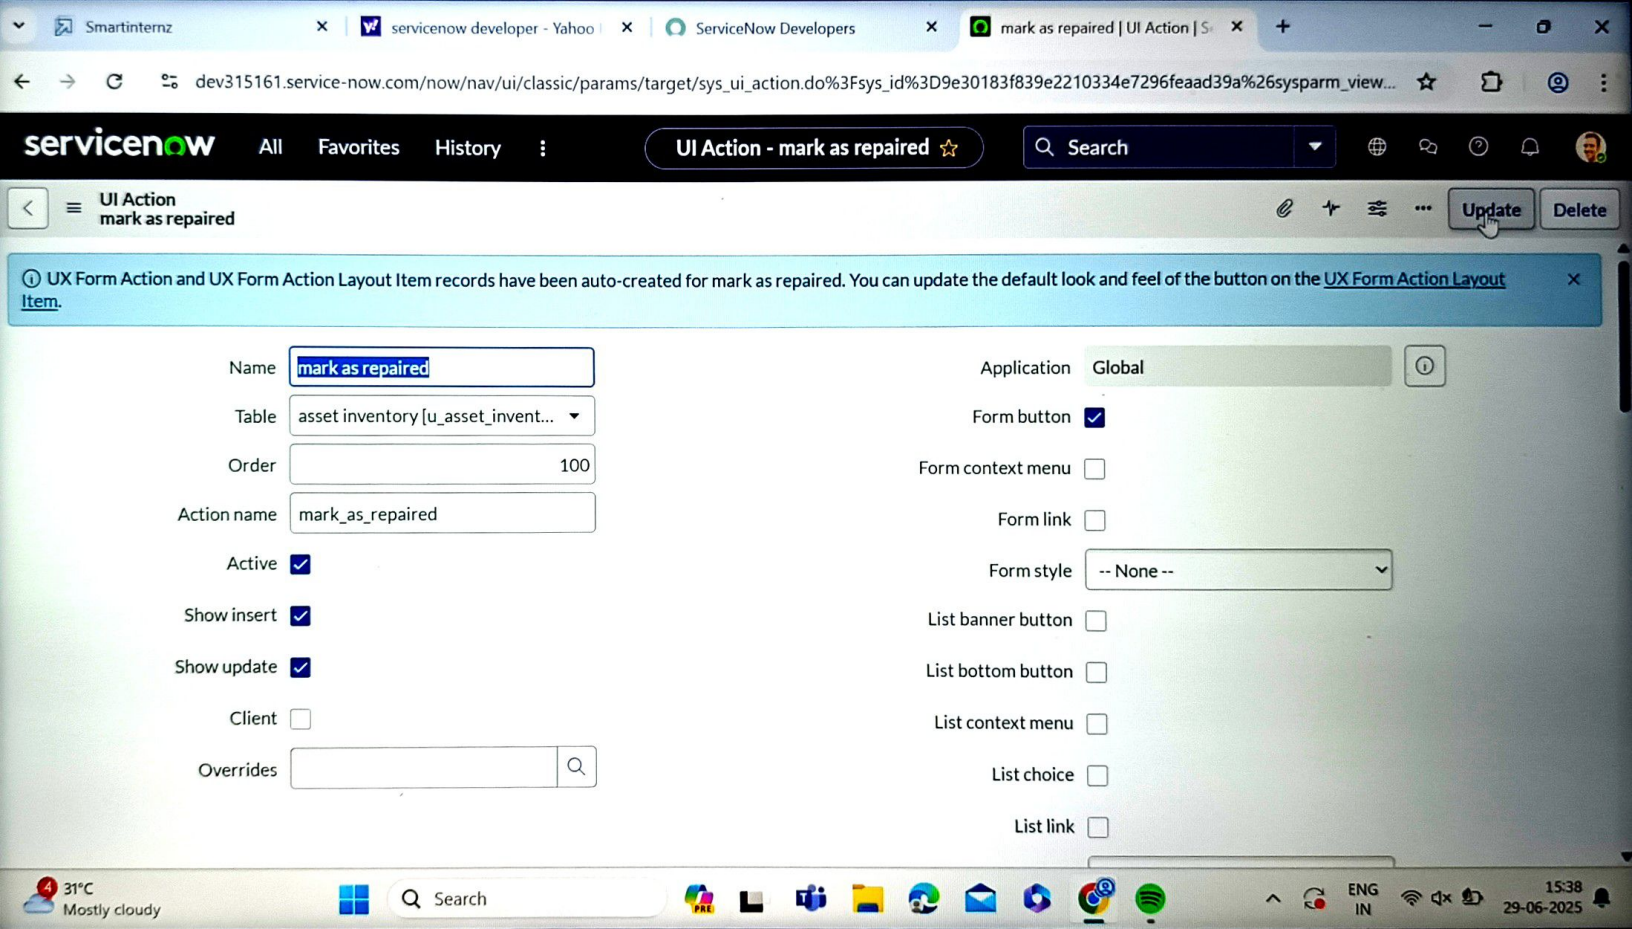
Smartinternz
servicenow developer - Yahoo
ServiceNow Developers
mark as repaired | UI Action | S

dev315161.service-now.com/now/nav/ui/classic/params/target/sys_ui_action.do%3Fsys_id%3D9e30183f839e2210334e7296feaad39a%26sysparm_view...

servicenow All Favorites History
UI Action - mark as repaired
Search

UI Action
mark as repaired
Update Delete

UX Form Action and UX Form Action Layout Item records have been auto-created for mark as repaired. You can update the default look and feel of the button on the UX Form Action Layout Item.

| | | | |
|---|---|---|---|
| Name | mark as repaired | Application | Global |
| Table | asset inventory [u_asset_invent... | Form button | ☑ |
| Order | 100 | Form context menu | ☐ |
| Action name | mark_as_repaired | Form link | ☐ |
| Active | ☑ | Form style | -- None -- |
| Show insert | ☑ | List banner button | ☐ |
| Show update | ☑ | List bottom button | ☐ |
| Client | ☐ | List context menu | ☐ |
| Overrides | | List choice | ☐ |
| | | List link | ☐ |

4
31°C
Mostly cloudy
Search
ENG
IN
15:38
29-06-2025